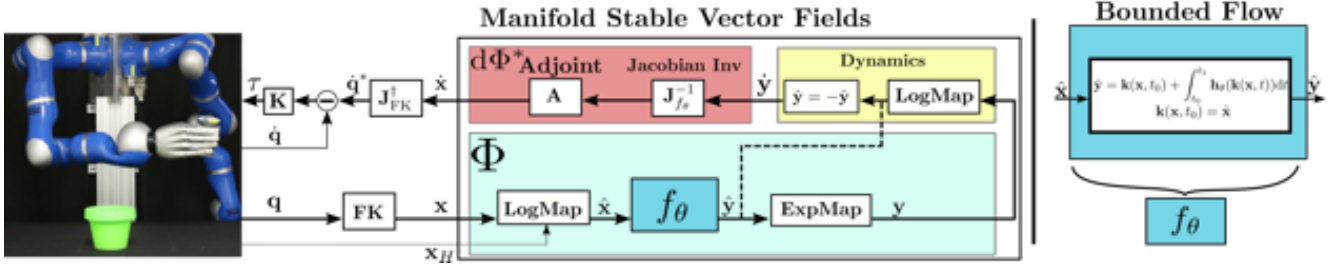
Manifold Stable Vector Fields

Bounded Flow

$d\Phi^*$ Adjoint

Jacobian Inv

Dynamics

$\tau$

K

$\dot{q}^*$

$J_{FK}^{\dagger}$

$\dot{x}$

A

$J_{f_\theta}^{-1}$

$\dot{y}$

$\dot{y} = -\dot{y}$

LogMap

$\dot{q}$

$\Phi$

q

FK

x

LogMap

$\hat{x}$

$f_\theta$

$\hat{y}$

ExpMap

y

$x_H$

$\hat{x}$

$\hat{y} = k(x, t_0) + \int_{t_0}^{t_1} h_\theta(k(x,t))dt$

$k(x, t_0) = \hat{x}$

$\hat{y}$

$f_\theta$